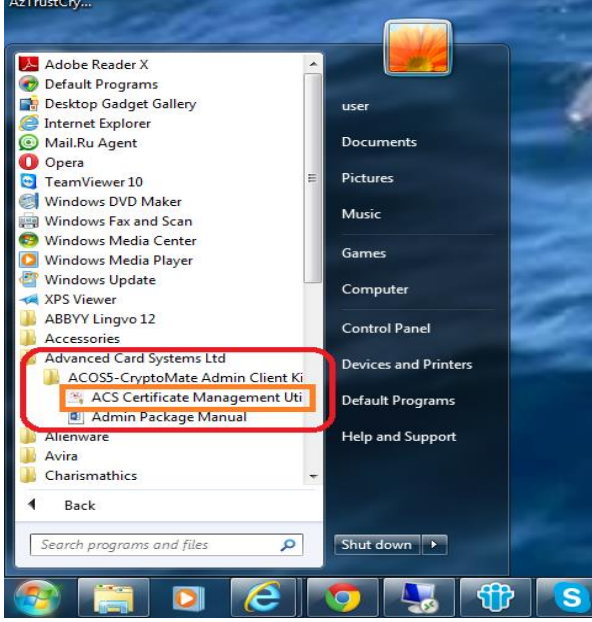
AzTrustCry...

Adobe Reader X
Default Programs
Desktop Gadget Gallery
Internet Explorer
Mail.Ru Agent
Opera
TeamViewer 10
Windows DVD Maker
Windows Fax and Scan
Windows Media Center
Windows Media Player
Windows Update
XPS Viewer
ABBYY Lingvo 12
Accessories
Advanced Card Systems Ltd
ACOS5-CryptoMate Admin Client Ki
ACS Certificate Management Uti
Admin Package Manual
Alienware
Avira
Charismathics

Back

Search programs and files

user
Documents
Pictures
Music
Games
Computer
Control Panel
Devices and Printers
Default Programs
Help and Support

Shut down